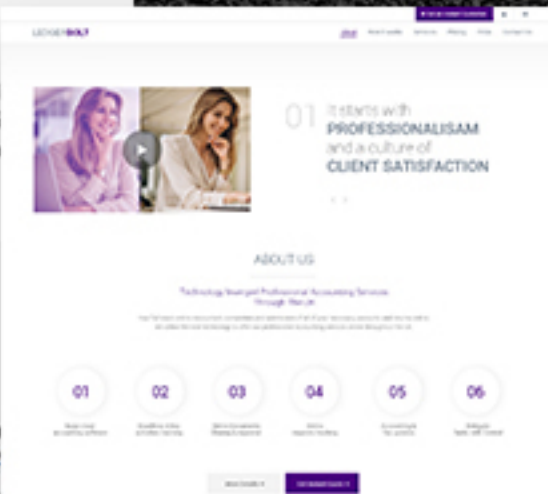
LEDGERBOLT

About | How it works | Services | Pricing | Blog | Contact Us

01 It starts with PROFESSIONALISAM and a culture of CLIENT SATISFACTION

ABOUT US

Technology leveraged Professional Accounting Services through Human

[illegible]

01

02

03

04

05

06

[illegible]